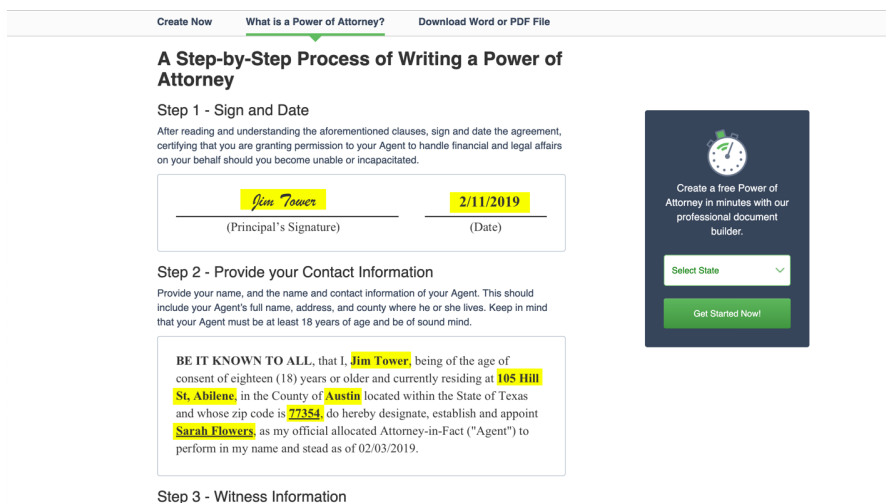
Create Now What is a Power of Attorney? Download Word or PDF File

A Step-by-Step Process of Writing a Power of Attorney

Step 1 - Sign and Date

After reading and understanding the aforementioned clauses, sign and date the agreement, certifying that you are granting permission to your Agent to handle financial and legal affairs on your behalf should you become unable or incapacitated.

Jim Tower
(Principal's Signature)

2/11/2019
(Date)

Step 2 - Provide your Contact Information

Provide your name, and the name and contact information of your Agent. This should include your Agent's full name, address, and county where he or she lives. Keep in mind that your Agent must be at least 18 years of age and be of sound mind.

BE IT KNOWN TO ALL, that I, Jim Tower, being of the age of consent of eighteen (18) years or older and currently residing at 105 Hill St, Abilene, in the County of Austin located within the State of Texas and whose zip code is 77354, do hereby designate, establish and appoint Sarah Flowers, as my official allocated Attorney-in-Fact ("Agent") to perform in my name and stead as of 02/03/2019.

Step 3 - Witness Information

Create a free Power of Attorney in minutes with our professional document builder.

Select State

Get Started Now!